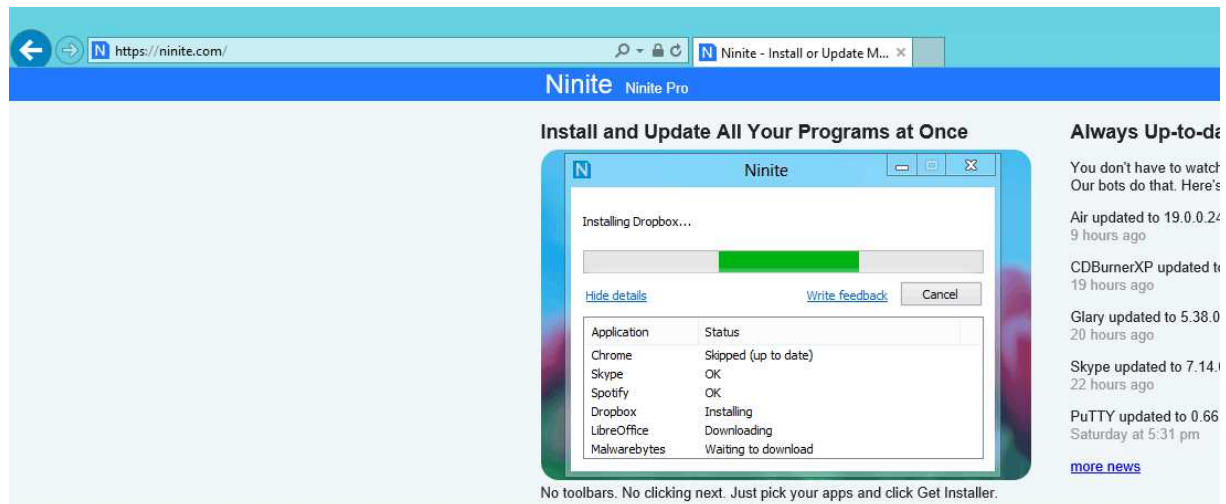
https://ninite.com/

Ninite - Install or Update M...

Ninite Ninite Pro

Install and Update All Your Programs at Once

Ninite

Installing Dropbox...

Hide details

Write feedback

Cancel

| Application | Status |
|---|---|
| Chrome | Skipped (up to date) |
| Skype | OK |
| Spotify | OK |
| Dropbox | Installing |
| LibreOffice | Downloading |
| Malwarebytes | Waiting to download |

No toolbars. No clicking next. Just pick your apps and click Get Installer.

Always Up-to-da

You don't have to watch
Our bots do that. Here's

Air updated to 19.0.0.24
9 hours ago

CDBurnerXP updated to
19 hours ago

Glary updated to 5.38.0
20 hours ago

Skype updated to 7.14.0
22 hours ago

PuTTY updated to 0.66
Saturday at 5:31 pm

more news